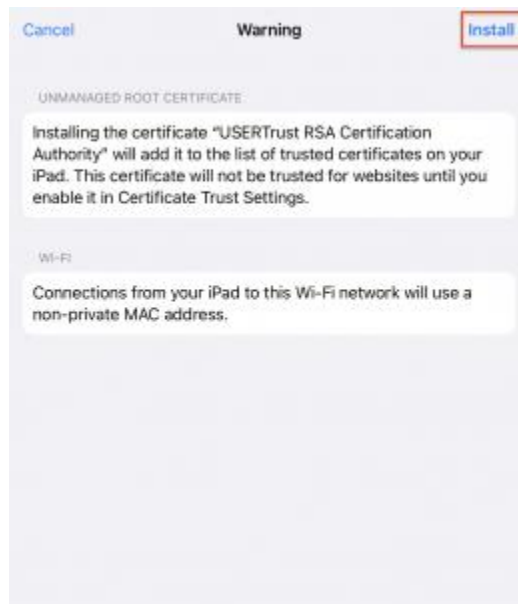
Cancel Warning Install

UNMANAGED ROOT CERTIFICATE

Installing the certificate "USERTrust RSA Certification Authority" will add it to the list of trusted certificates on your iPad. This certificate will not be trusted for websites until you enable it in Certificate Trust Settings.

WI-FI

Connections from your iPad to this Wi-Fi network will use a non-private MAC address.